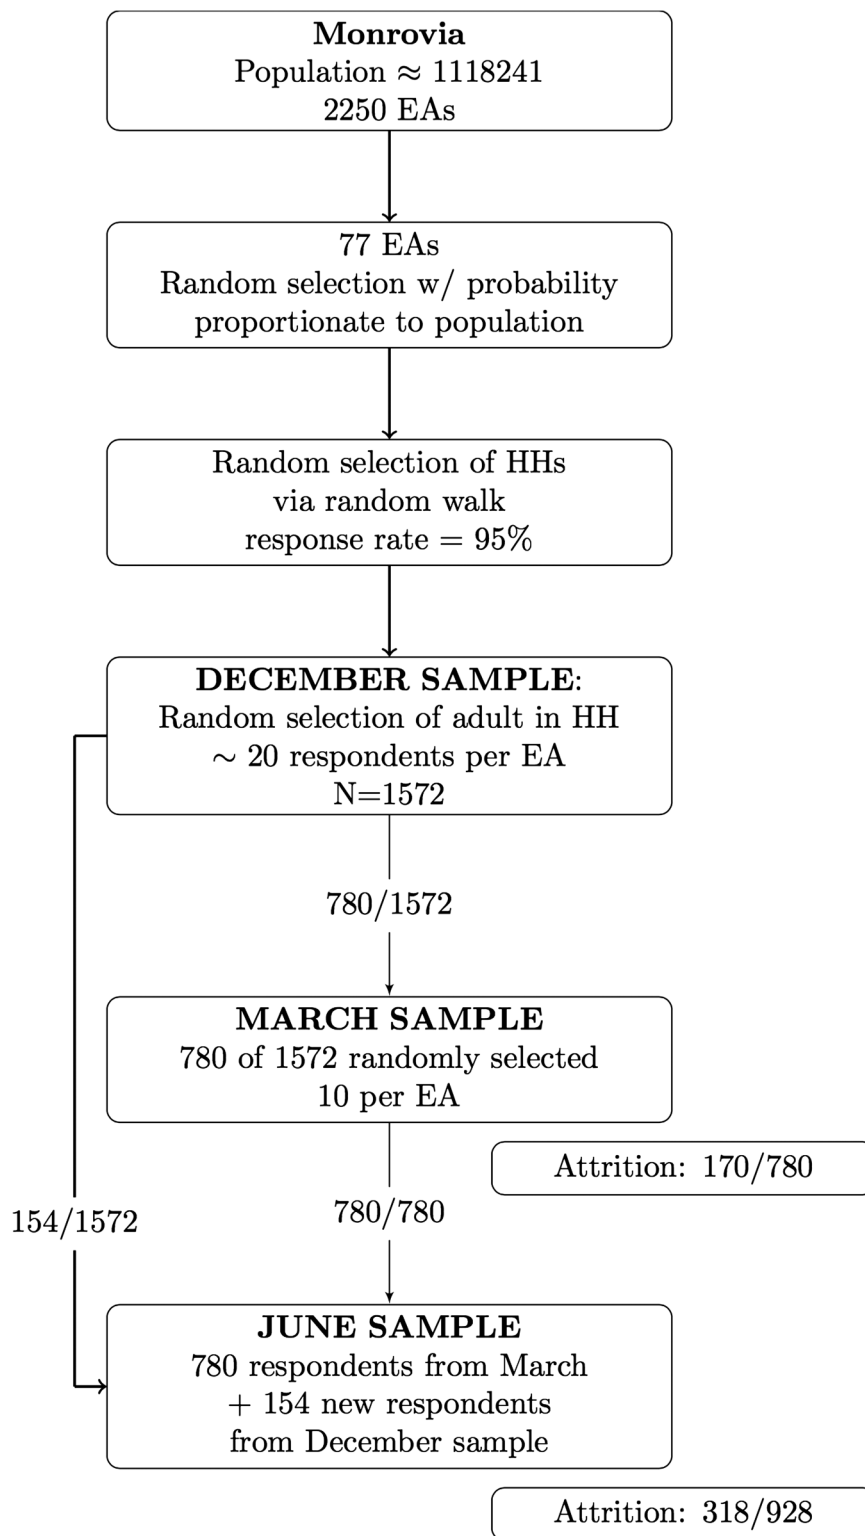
**Monrovia**
Population $\approx 1118241$
2250 EAs

77 EAs
Random selection w/ probability proportionate to population

Random selection of HHs via random walk
response rate = 95%

**DECEMBER SAMPLE**:
Random selection of adult in HH
$\sim 20$ respondents per EA
N=1572

780/1572

**MARCH SAMPLE**
780 of 1572 randomly selected
10 per EA

Attrition: 170/780

154/1572

780/780

**JUNE SAMPLE**
780 respondents from March
+ 154 new respondents
from December sample

Attrition: 318/928